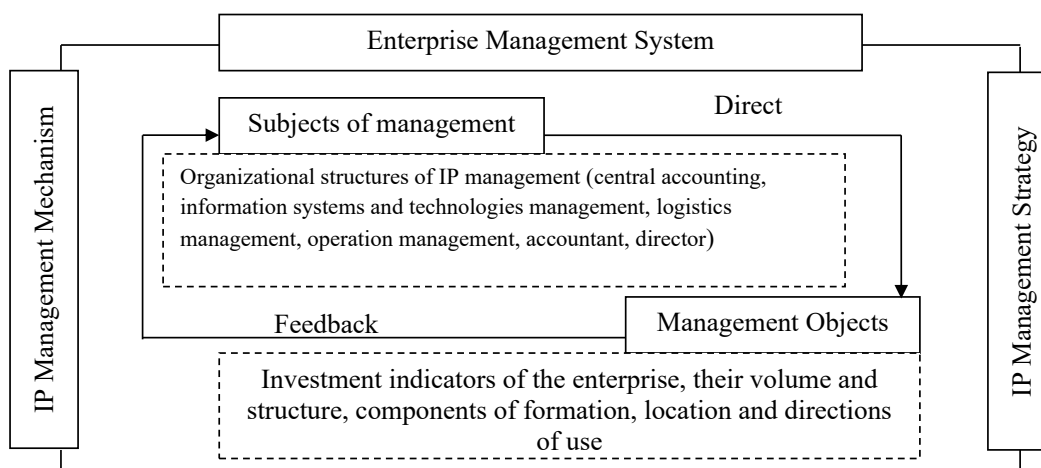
Enterprise Management System

IP Management Mechanism

Subjects of management

Direct

Organizational structures of IP management (central accounting, information systems and technologies management, logistics management, operation management, accountant, director)

Feedback

Management Objects

Investment indicators of the enterprise, their volume and structure, components of formation, location and directions of use

IP Management Strategy